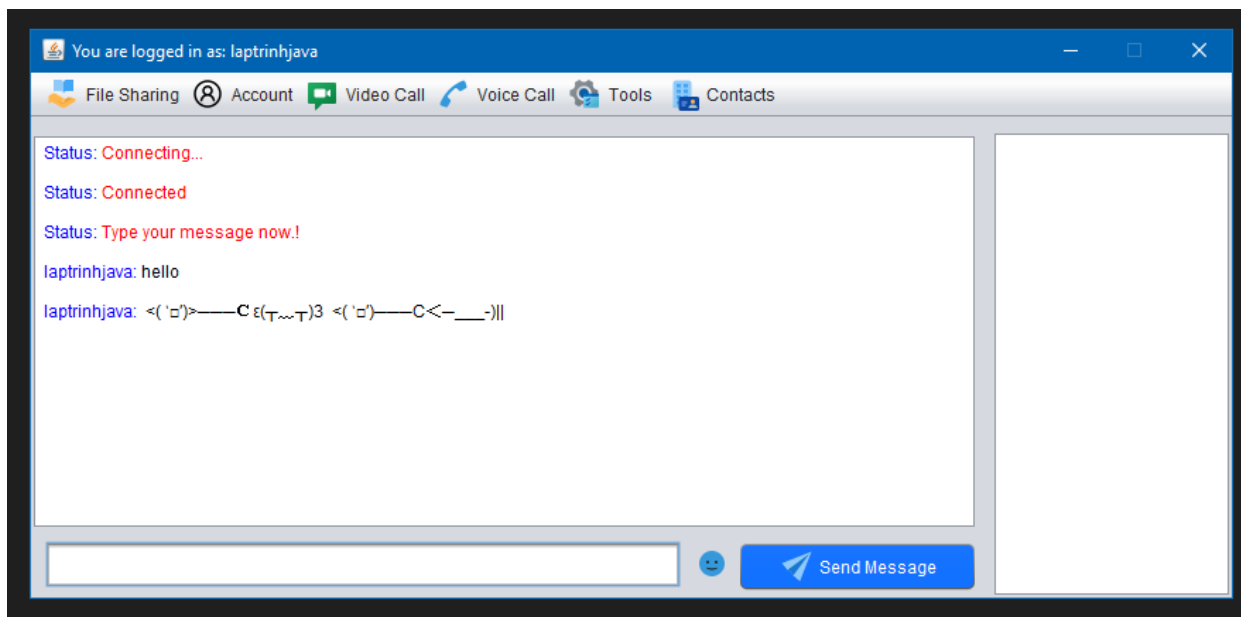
You are logged in as: laptrinhjava

File Sharing Account Video Call Voice Call Tools Contacts

Status: Connecting...

Status: Connected

Status: Type your message now.!

laptrinhjava: hello

laptrinhjava: <( '□')>———C ε(┬﹏┬)3 <( '□')———C<—___-)||

Send Message